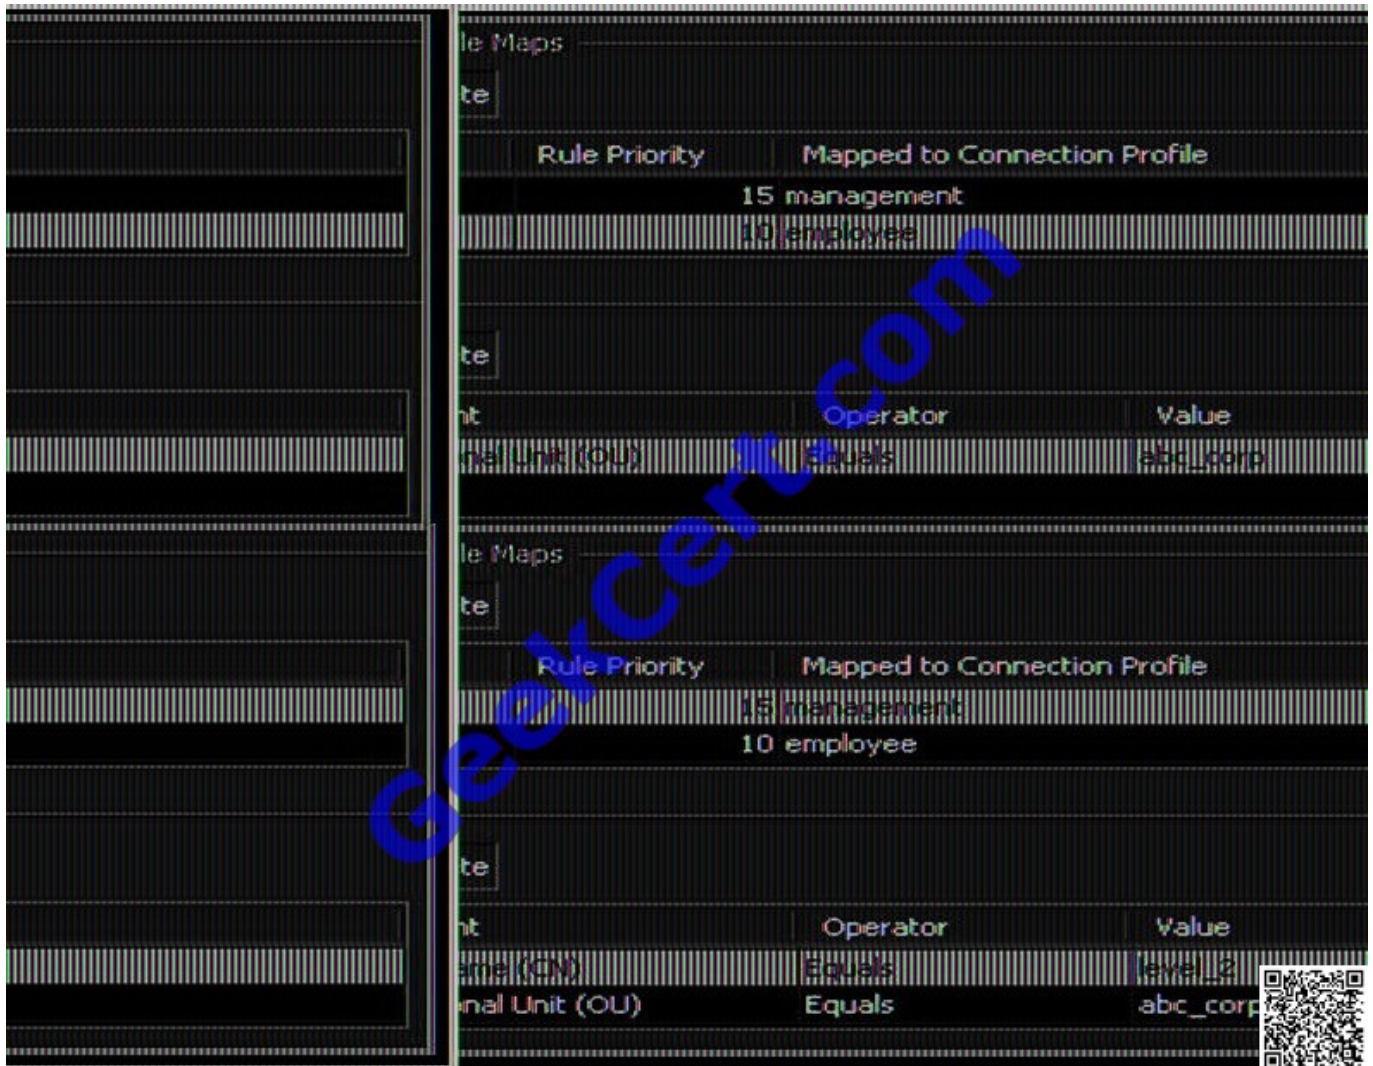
le Maps

te

| | Rule Priority | Mapped to Connection Profile |
|---|---|---|
| | | 15 management |
| | | 10 employee |

te

| nt | Operator | Value |
|---|---|---|
| nal Unit (OU) | Equals | abc_corp |

le Maps

te

| | Rule Priority | Mapped to Connection Profile |
|---|---|---|
| | | 15 management |
| | | 10 employee |

te

| nt | Operator | Value |
|---|---|---|
| ame (CN) | Equals | level_2 |
| nal Unit (OU) | Equals | abc_corp |

GeekCert.com